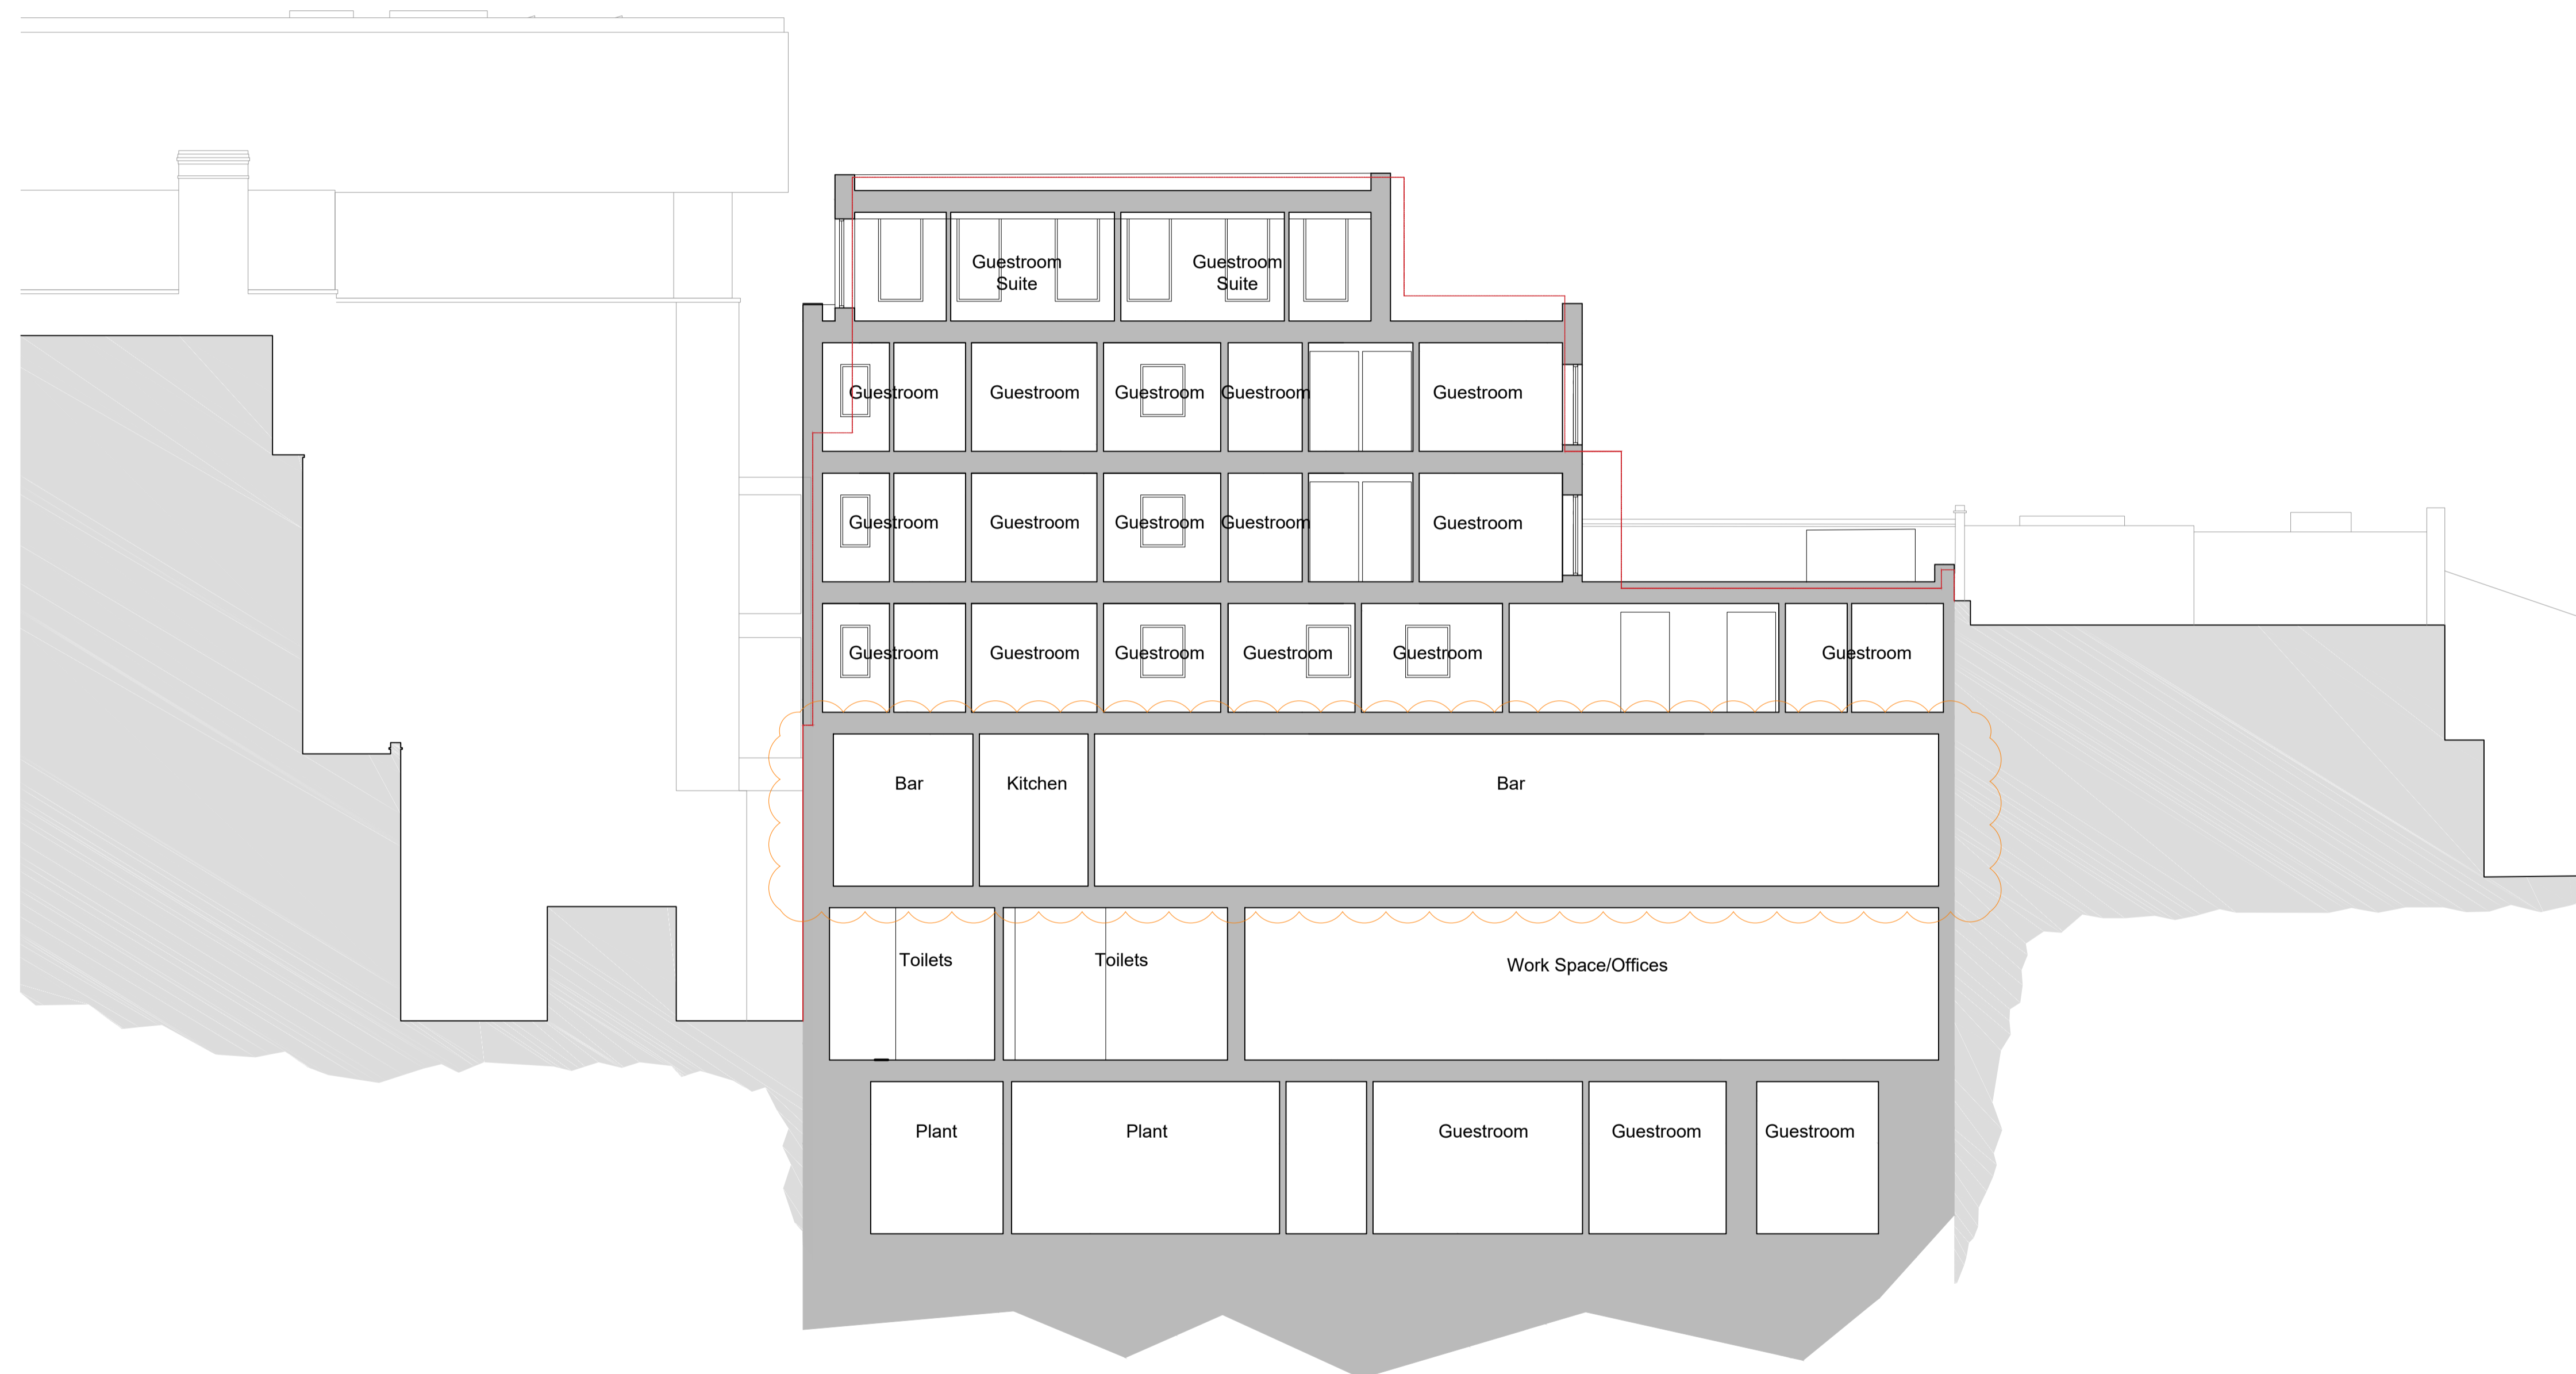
Guestroom Suite

Guestroom Suite

Guestroom

Guestroom

Guestroom

Guestroom

Guestroom

Guestroom

Guestroom

Guestroom

Guestroom

Guestroom

Guestroom

Guestroom

Guestroom

Guestroom

Guestroom

Guestroom

Bar

Kitchen

Bar

Toilets

Toilets

Work Space/Offices

Plant

Plant

Guestroom

Guestroom

Guestroom